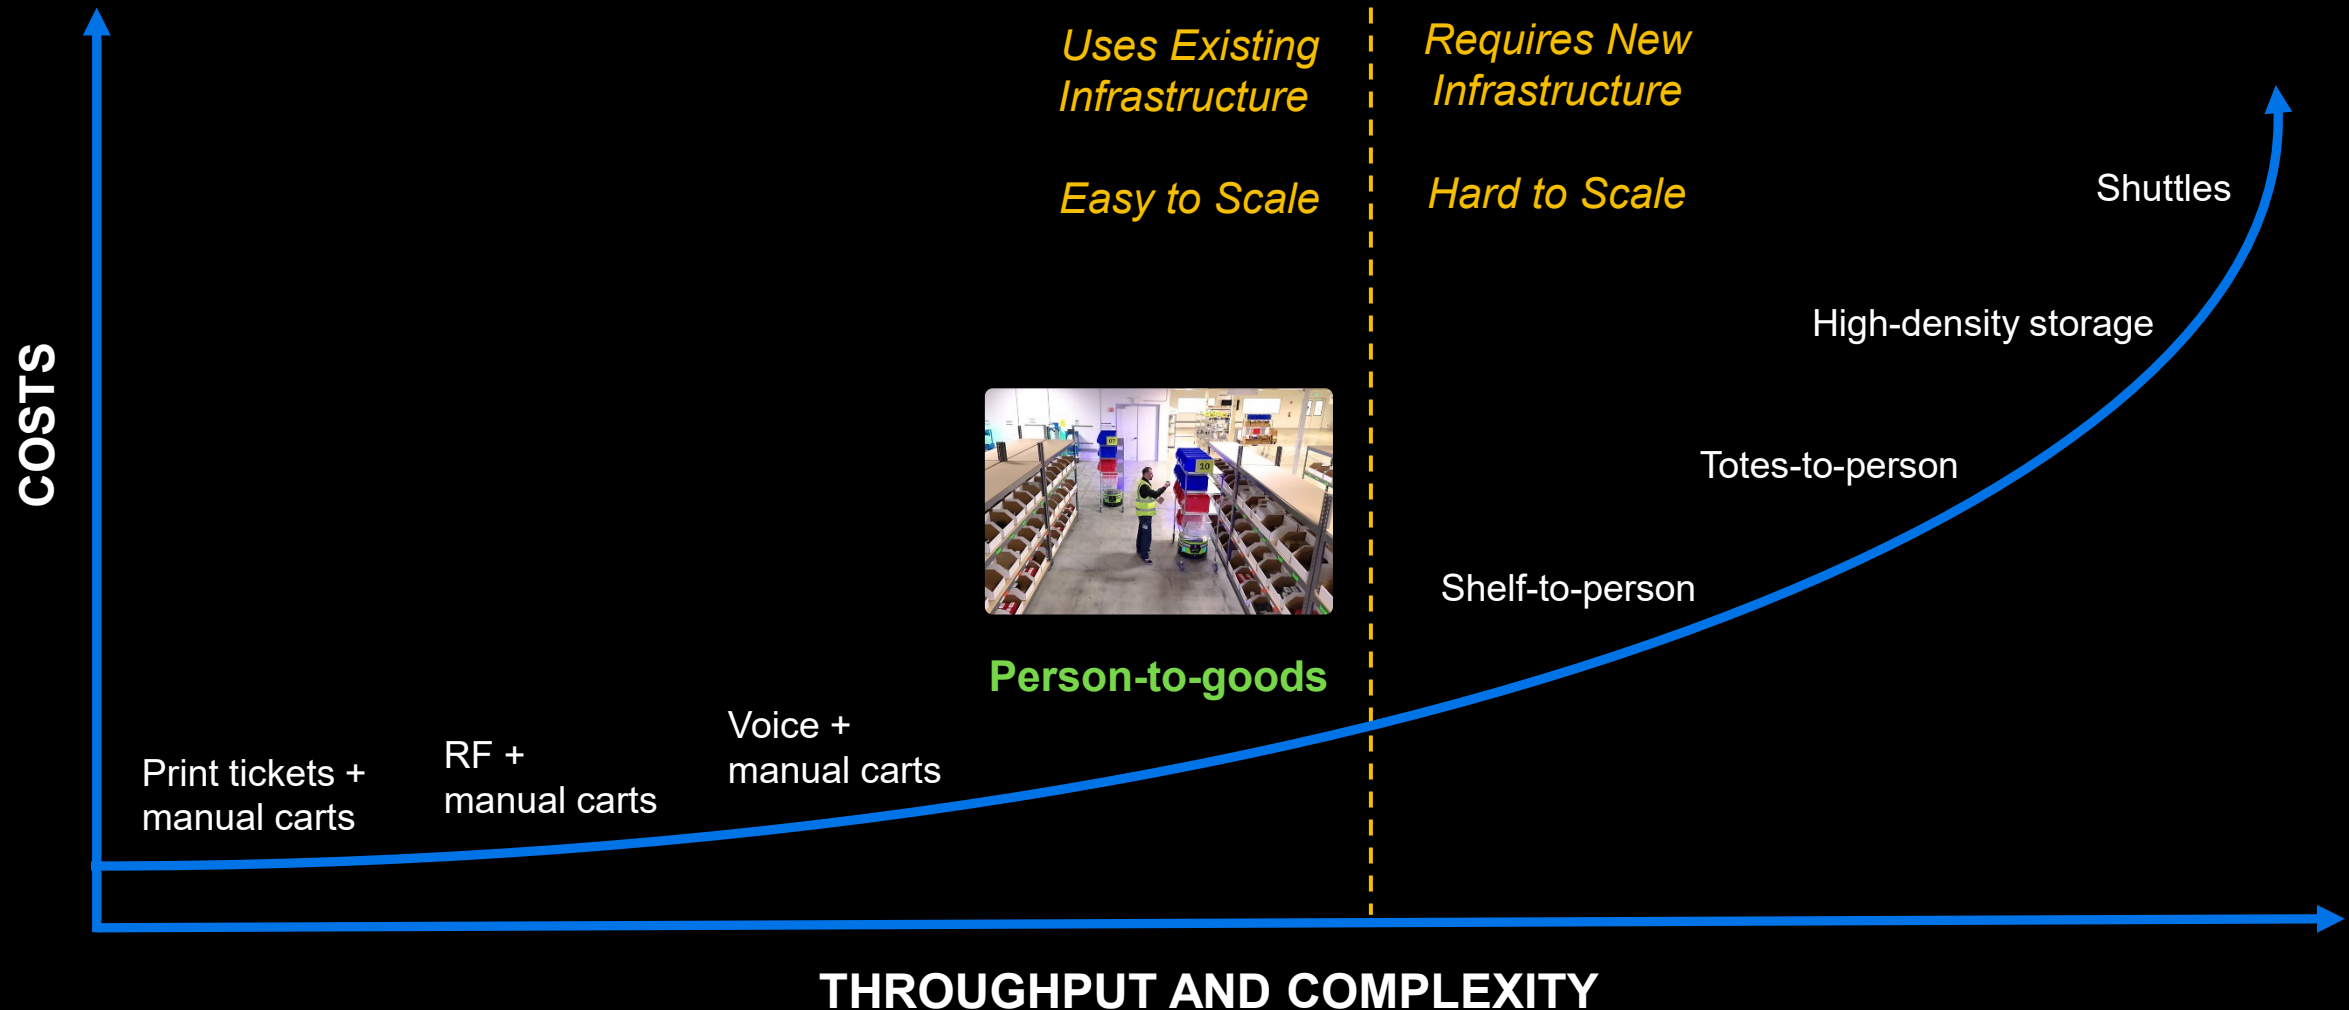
Uses Existing Infrastructure

Easy to Scale

Requires New Infrastructure

Hard to Scale

Shuttles

High-density storage

Totes-to-person

Shelf-to-person

COSTS

Person-to-goods

Print tickets + manual carts

RF + manual carts

Voice + manual carts

THROUGHPUT AND COMPLEXITY